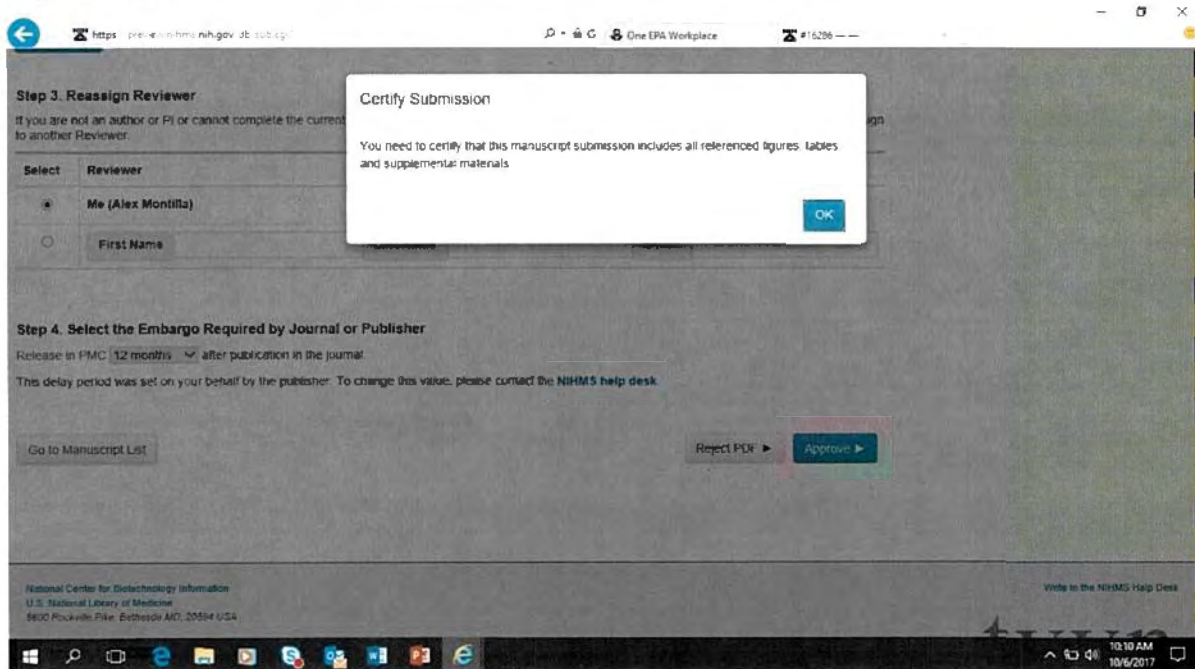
https preview.nihms.nih.gov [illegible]

One EPA Workplace

#16286 — —

Step 3. Reassign Reviewer

If you are not an author or PI or cannot complete the current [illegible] to another Reviewer.

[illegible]gn

| Select | Reviewer |
|---|---|
|  | Me (Alex Montilla) |
|  | First Name |

Certify Submission

You need to certify that this manuscript submission includes all referenced figures, tables and supplemental materials.

OK

Step 4. Select the Embargo Required by Journal or Publisher

Release in PMC 12 months after publication in the journal.

This delay period was set on your behalf by the publisher. To change this value, please contact the NIHMS help desk.

Go to Manuscript List

Reject PDF ►

Approve ►

National Center for Biotechnology Information
U.S. National Library of Medicine
8600 Rockville Pike, Bethesda MD, 20894 USA

Write to the NIHMS Help Desk

10:10 AM
10/6/2017